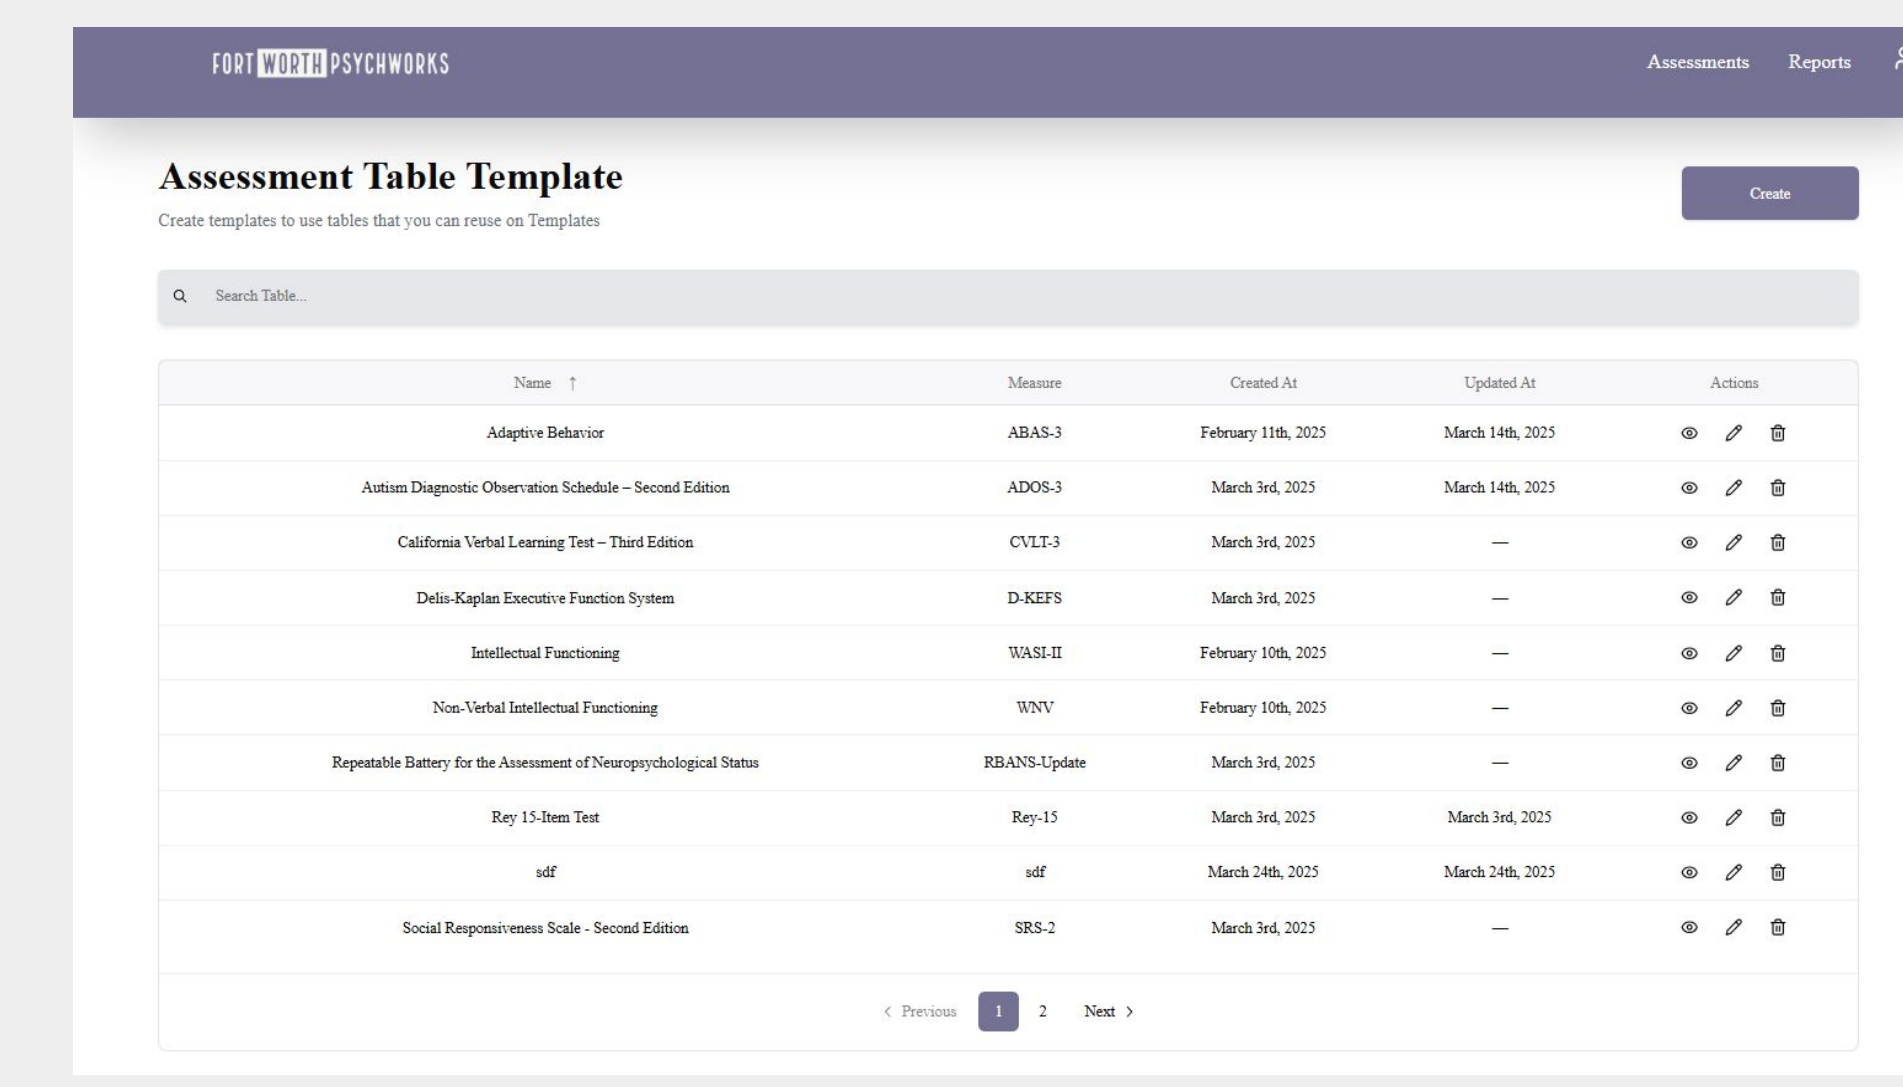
FORT WORTH PSYCHWORKS

Assessments Reports

Assessment Table Template

Create templates to use tables that you can reuse on Templates

Create

Search Table...

| Name ↑ | Measure | Created At | Updated At | Actions |
|---|---|---|---|---|
| Adaptive Behavior | ABAS-3 | February 11th, 2025 | March 14th, 2025 | |
| Autism Diagnostic Observation Schedule – Second Edition | ADOS-3 | March 3rd, 2025 | March 14th, 2025 | |
| California Verbal Learning Test – Third Edition | CVLT-3 | March 3rd, 2025 | — | |
| Delis-Kaplan Executive Function System | D-KEFS | March 3rd, 2025 | — | |
| Intellectual Functioning | WASI-II | February 10th, 2025 | — | |
| Non-Verbal Intellectual Functioning | WNV | February 10th, 2025 | — | |
| Repeatable Battery for the Assessment of Neuropsychological Status | RBANS-Update | March 3rd, 2025 | — | |
| Rey 15-Item Test | Rey-15 | March 3rd, 2025 | March 3rd, 2025 | |
| sdf | sdf | March 24th, 2025 | March 24th, 2025 | |
| Social Responsiveness Scale - Second Edition | SRS-2 | March 3rd, 2025 | — | |

‹ Previous 1 2 Next ›